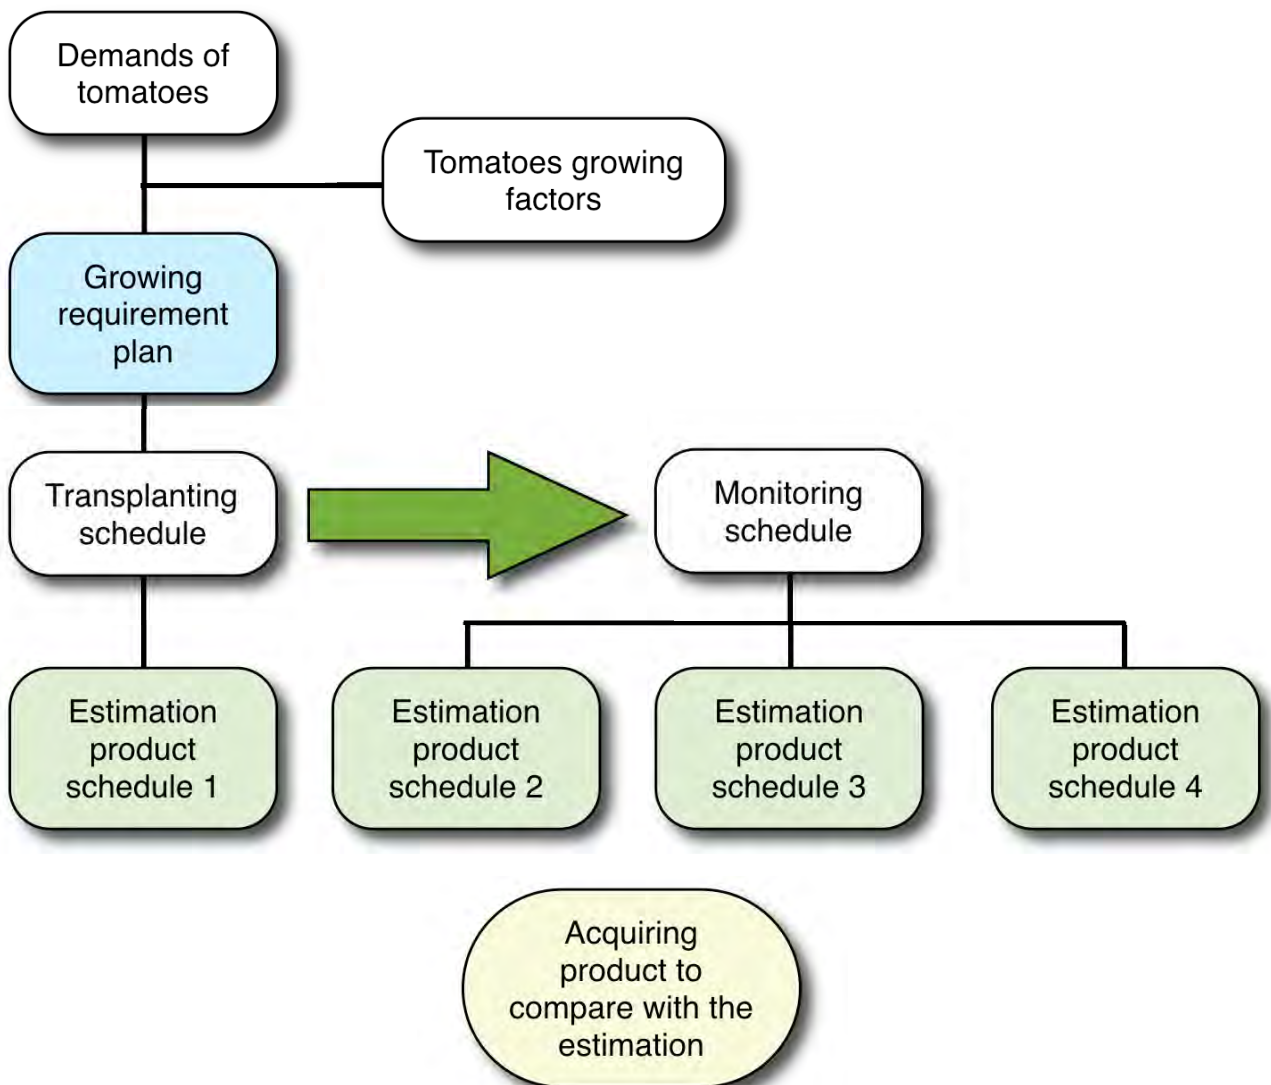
Demands of tomatoes

Tomatoes growing factors

Growing requirement plan

Transplanting schedule

Monitoring schedule

Estimation product schedule 1

Estimation product schedule 2

Estimation product schedule 3

Estimation product schedule 4

Acquiring product to compare with the estimation